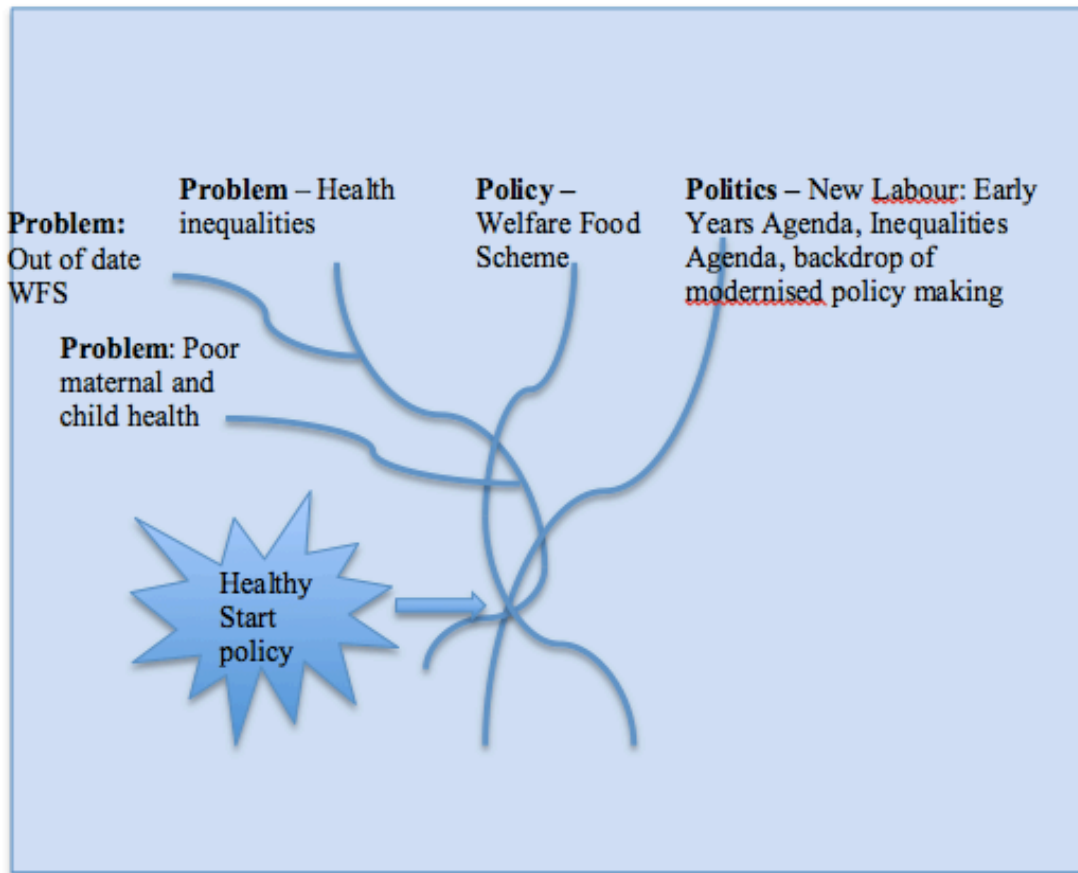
**Problem:** Out of date WFS

**Problem** – Health inequalities

**Policy** – Welfare Food Scheme

**Politics** – New Labour: Early Years Agenda, Inequalities Agenda, backdrop of modernised policy making

**Problem**: Poor maternal and child health

Healthy Start policy